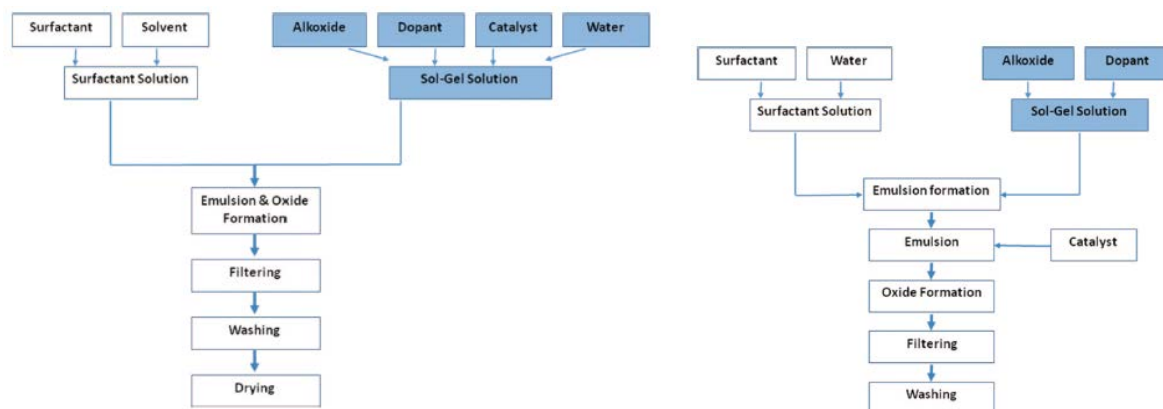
Surfactant

Solvent

Alkoxide

Dopant

Catalyst

Water

Surfactant Solution

Sol-Gel Solution

Emulsion & Oxide Formation

Filtering

Washing

Drying

Surfactant

Water

Alkoxide

Dopant

Surfactant Solution

Sol-Gel Solution

Emulsion formation

Emulsion

Catalyst

Oxide Formation

Filtering

Washing